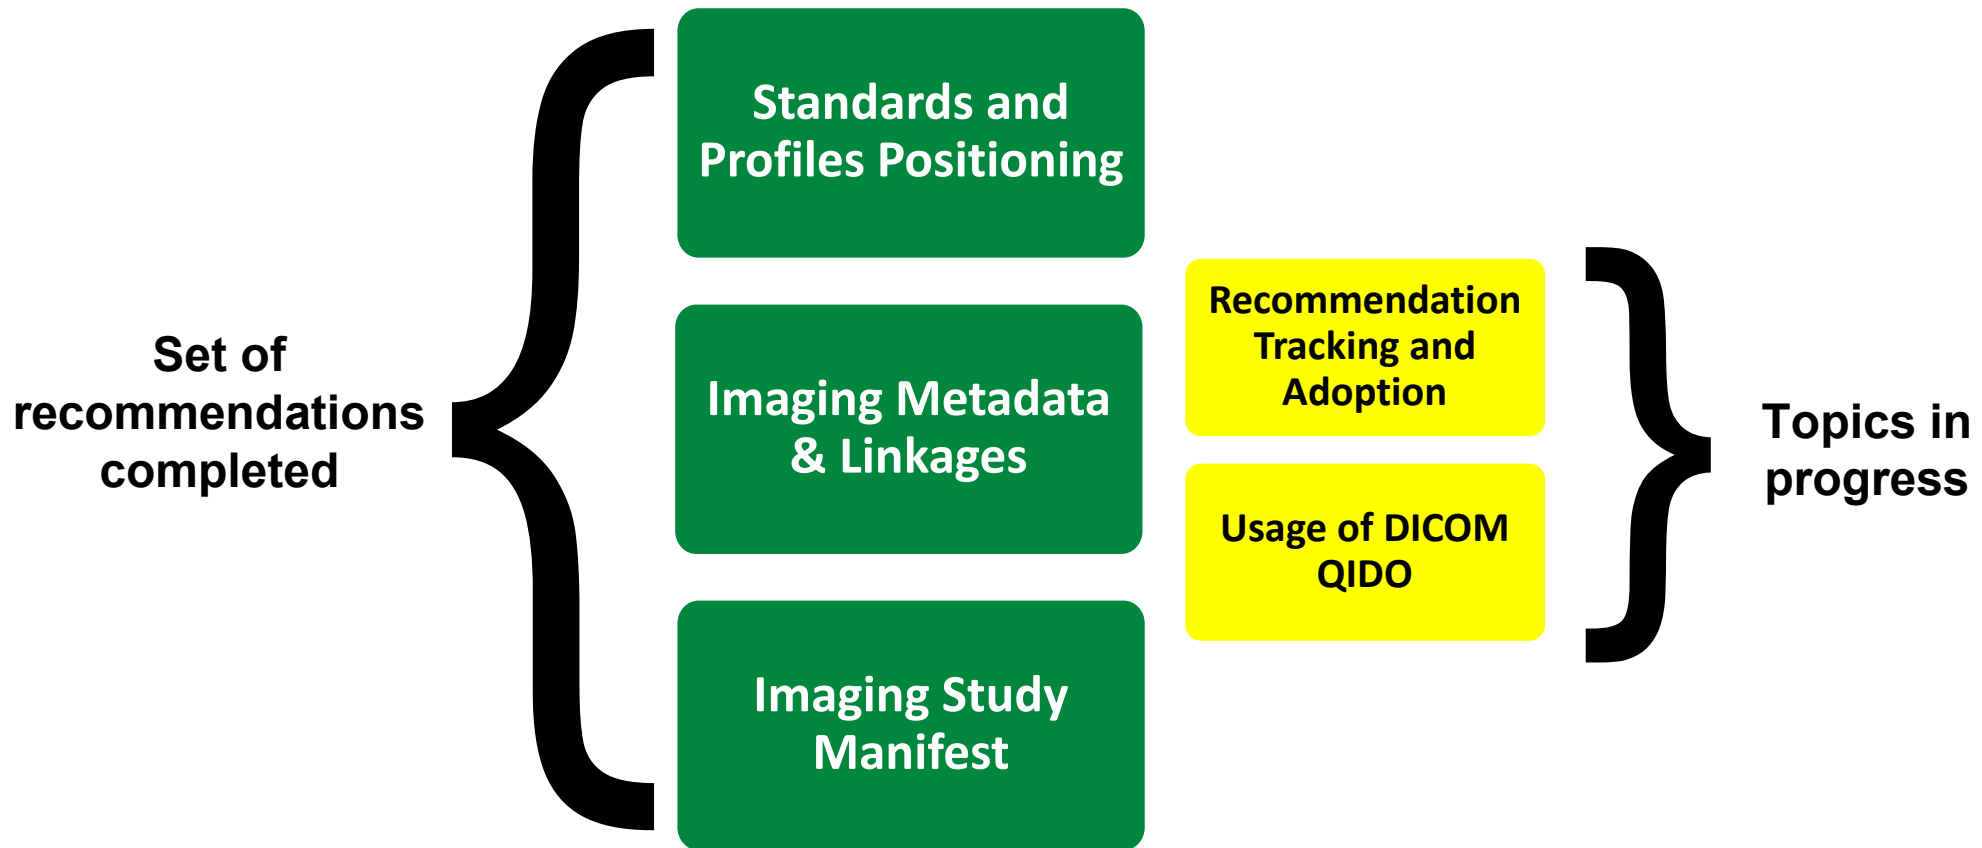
Set of recommendations completed

Standards and Profiles Positioning

Imaging Metadata & Linkages

Imaging Study Manifest

Recommendation Tracking and Adoption

Usage of DICOM QIDO

Topics in progress